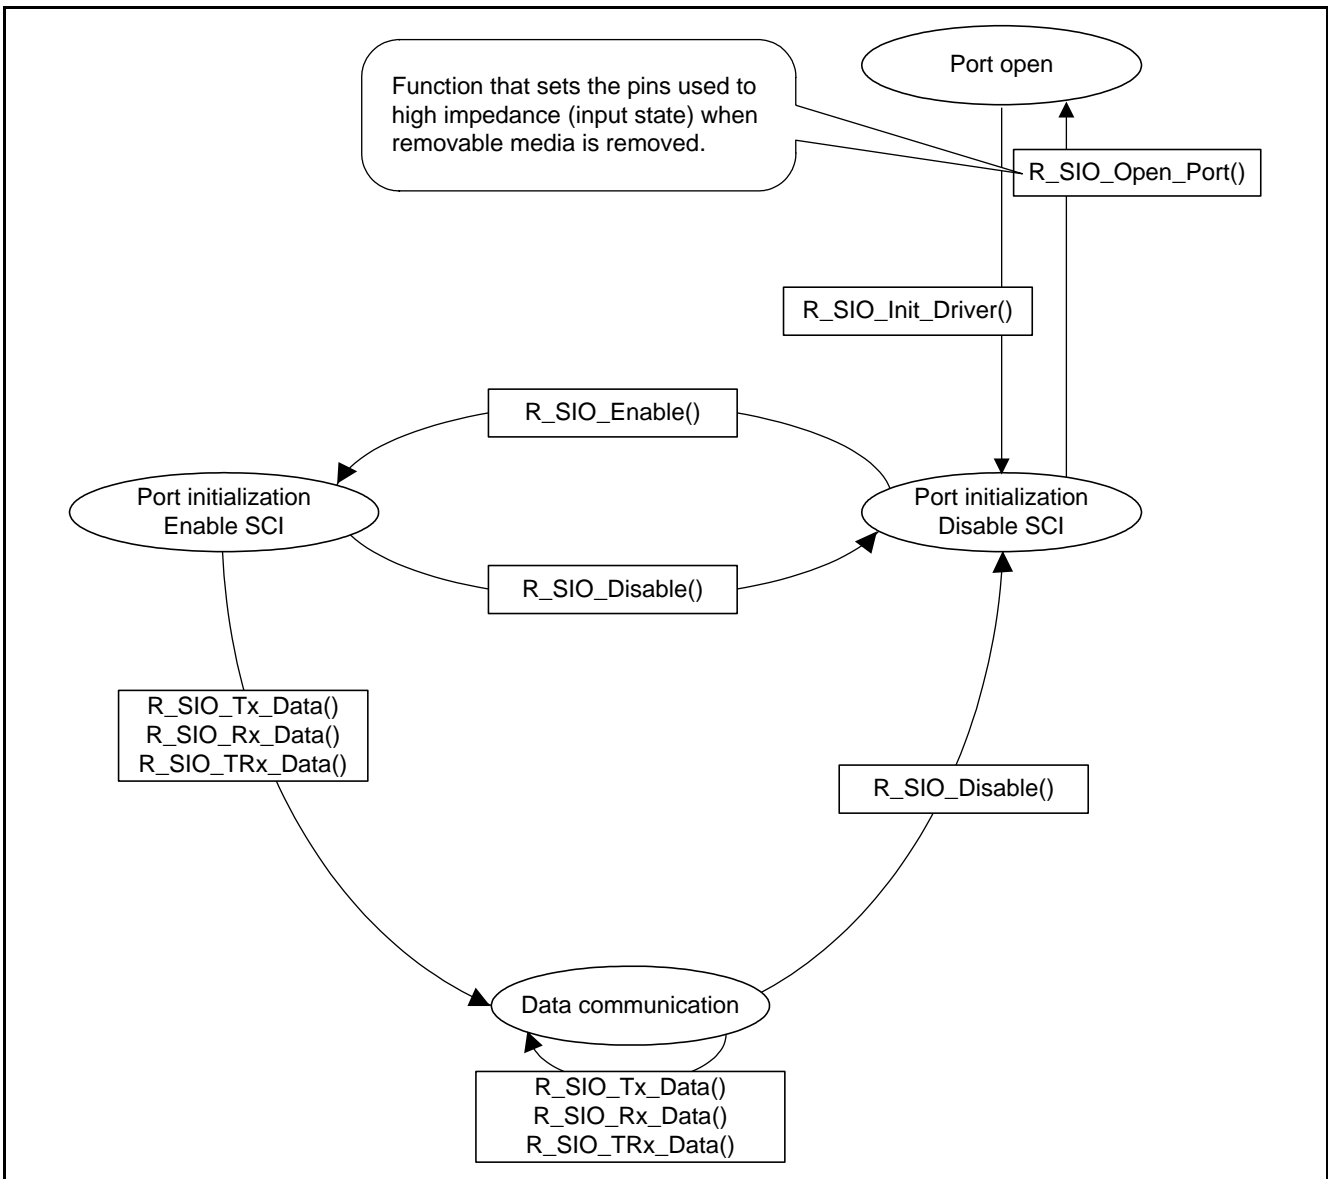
Function that sets the pins used to high impedance (input state) when removable media is removed.

Port open

R_SIO_Open_Port()

R_SIO_Init_Driver()

R_SIO_Enable()

Port initialization
Enable SCI

Port initialization
Disable SCI

R_SIO_Disable()

R_SIO_Tx_Data()
R_SIO_Rx_Data()
R_SIO_TRx_Data()

R_SIO_Disable()

Data communication

R_SIO_Tx_Data()
R_SIO_Rx_Data()
R_SIO_TRx_Data()